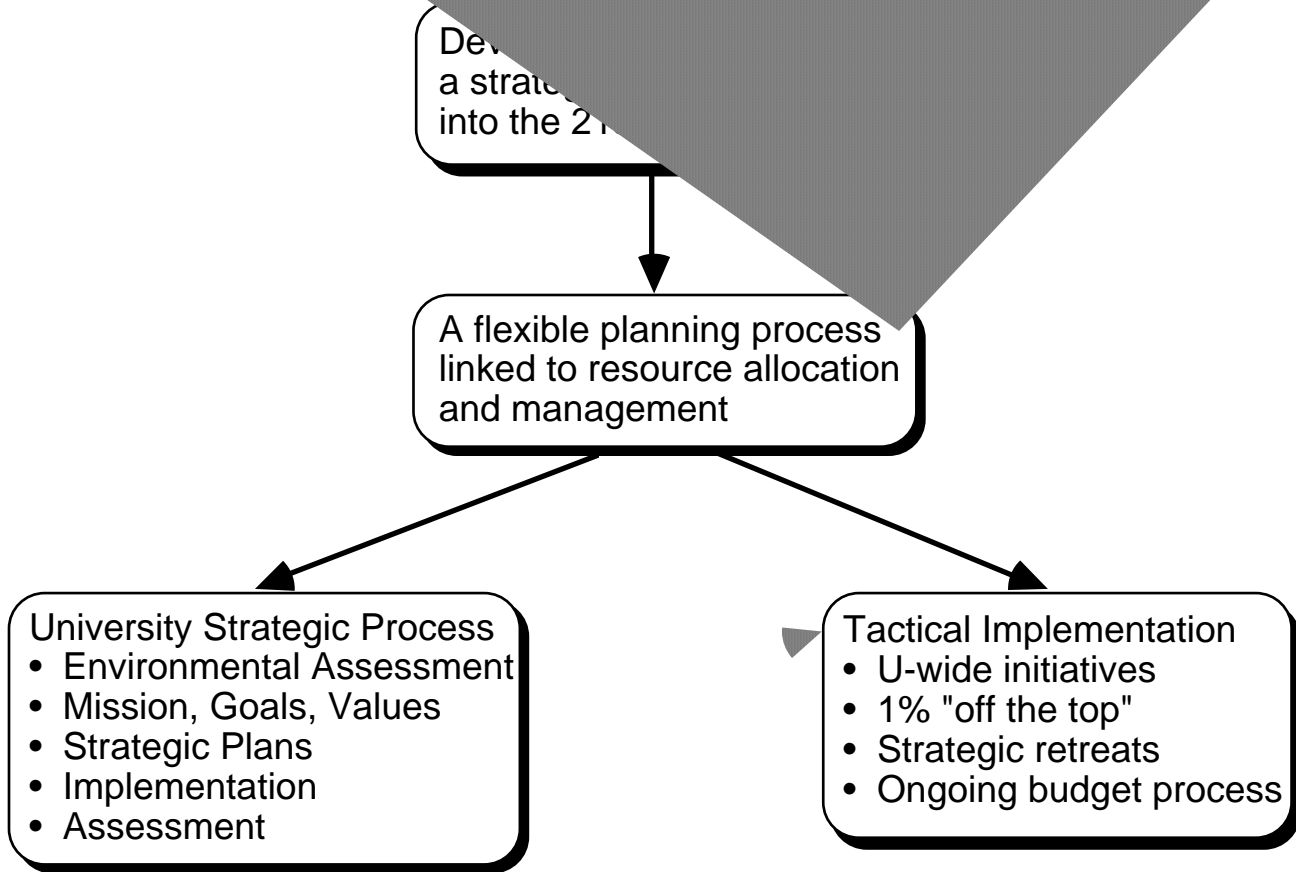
Dev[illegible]
a strate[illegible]
into the 21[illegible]

A flexible planning process linked to resource allocation and management

University Strategic Process
• Environmental Assessment
• Mission, Goals, Values
• Strategic Plans
• Implementation
• Assessment

Tactical Implementation
• U-wide initiatives
• 1% "off the top"
• Strategic retreats
• Ongoing budget process